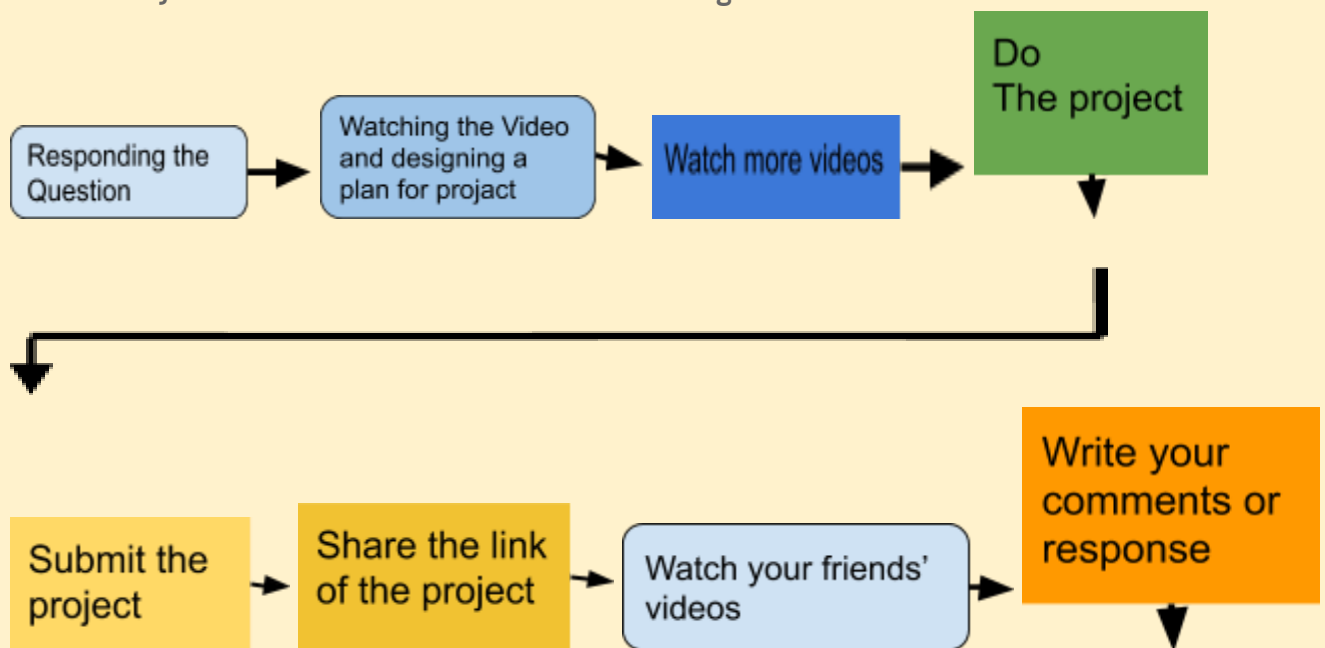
Responding the Question

Watching the Video and designing a plan for projact

Watch more videos

Do The project

Submit the project

Share the link of the project

Watch your friends' videos

Write your comments or response